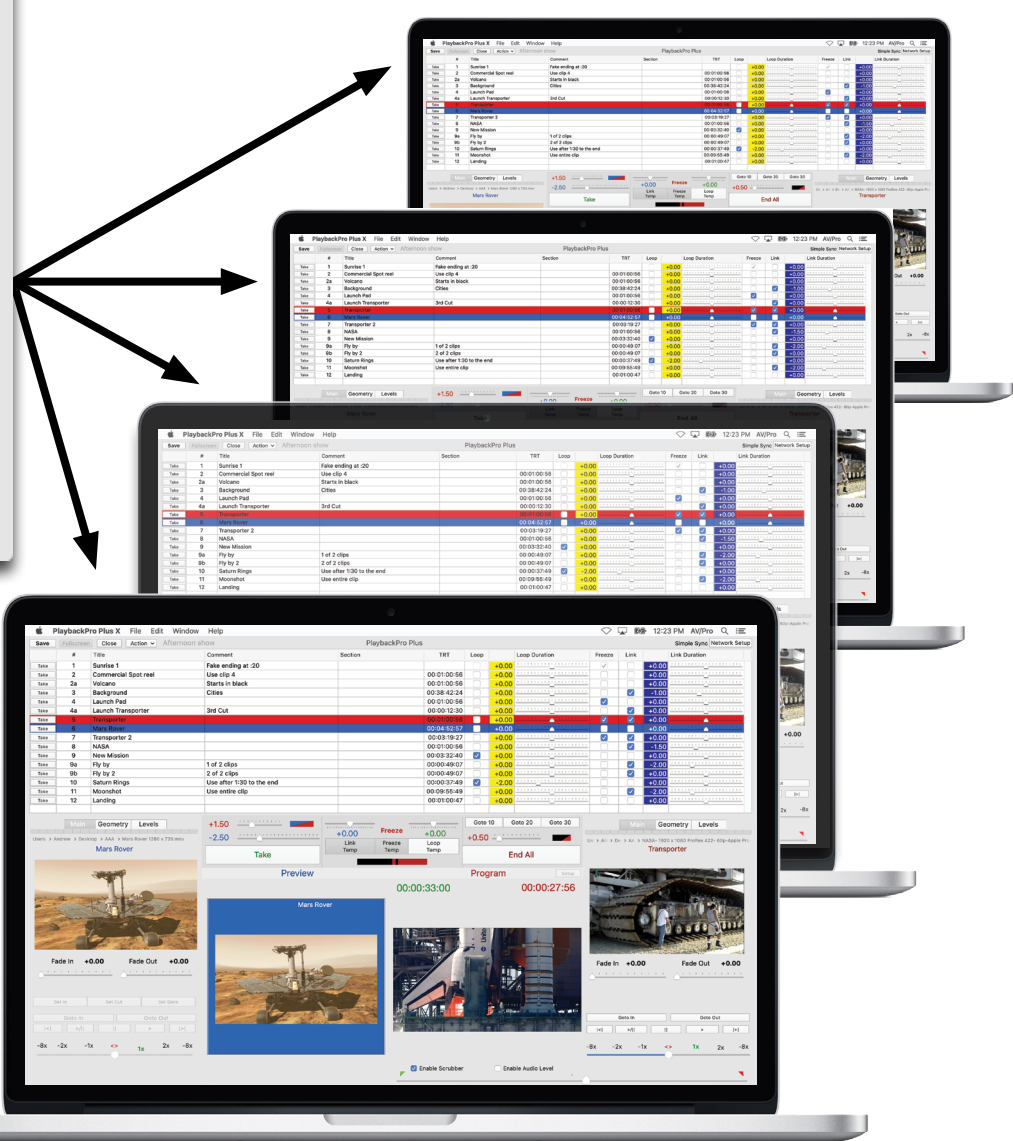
PlaybackPro Plus X File Edit Window Help

12:23 PM AV/Pro

Save Fullscreen Close Action Afternoon show

PlaybackPro Plus

Simple Sync Network Setup

| | # | Title | Comment | Section | TRT | Loop | | Loop Duration | Freeze | Link | | Link Duration |
|---|---|---|---|---|---|---|---|---|---|---|---|---|
| Take | 1 | Sunrise 1 | Fake ending at :20 | | | | +0.00 | | | | +0.00 | |
| Take | 2 | Commercial Spot reel | Use clip 4 | | 00:01:00:56 | | +0.00 | | | | +0.00 | |
| Take | 2a | Volcano | Starts in black | | 00:01:00:56 | | +0.00 | | | | +0.00 | |
| Take | 3 | Background | Cities | | 00:38:42:24 | | +0.00 | | | | -1.00 | |
| Take | 4 | Launch Pad | | | 00:01:00:56 | | +0.00 | | | | +0.00 | |
| Take | 4a | Launch Transporter | 3rd Cut | | 00:00:12:30 | | +0.00 | | | | +0.00 | |
| Take | 5 | Transporter | | | 00:01:00:56 | | +0.00 | | | | +0.00 | |
| Take | 6 | Mars Rover | | | 00:04:52:57 | | +0.00 | | | | +0.00 | |
| Take | 7 | Transporter 2 | | | 00:03:19:27 | | +0.00 | | | | +0.00 | |
| Take | 8 | NASA | | | 00:01:00:56 | | +0.00 | | | | -1.50 | |
| Take | 9 | New Mission | | | 00:03:32:40 | | +0.00 | | | | +0.00 | |
| Take | 9a | Fly by | 1 of 2 clips | | 00:00:49:07 | | +0.00 | | | | -2.00 | |
| Take | 9b | Fly by 2 | 2 of 2 clips | | 00:00:49:07 | | +0.00 | | | | +0.00 | |
| Take | 10 | Saturn Rings | Use after 1:30 to the end | | 00:00:37:49 | | -2.00 | | | | +0.00 | |
| Take | 11 | Moonshot | Use entire clip | | 00:09:55:49 | | +0.00 | | | | -2.00 | |
| Take | 12 | Landing | | | 00:01:00:47 | | +0.00 | | | | +0.00 | |

Main Geometry Levels

Users > Andrew > Desktop > AAA > Mars Rover 1280 x 720 mov

Mars Rover

+1.50 -2.50 Take

+0.00 Link Temp Freeze Freeze Temp +0.00 Loop Temp

Goto 10 Goto 20 Goto 30 +0.50 End All

Main Geometry Levels

Transporter

Preview Program

00:00:33:00 00:00:27:56

Mars Rover

Fade In +0.00 Fade Out +0.00

Set In Set Out Set Gen

Goto In Goto Out

-8x -2x -1x <> 1x 2x -8x

Enable Scrubber Enable Audio Level

Fade In +0.00 Fade Out +0.00

Goto In Goto Out

-8x -2x -1x <> 1x 2x -8x